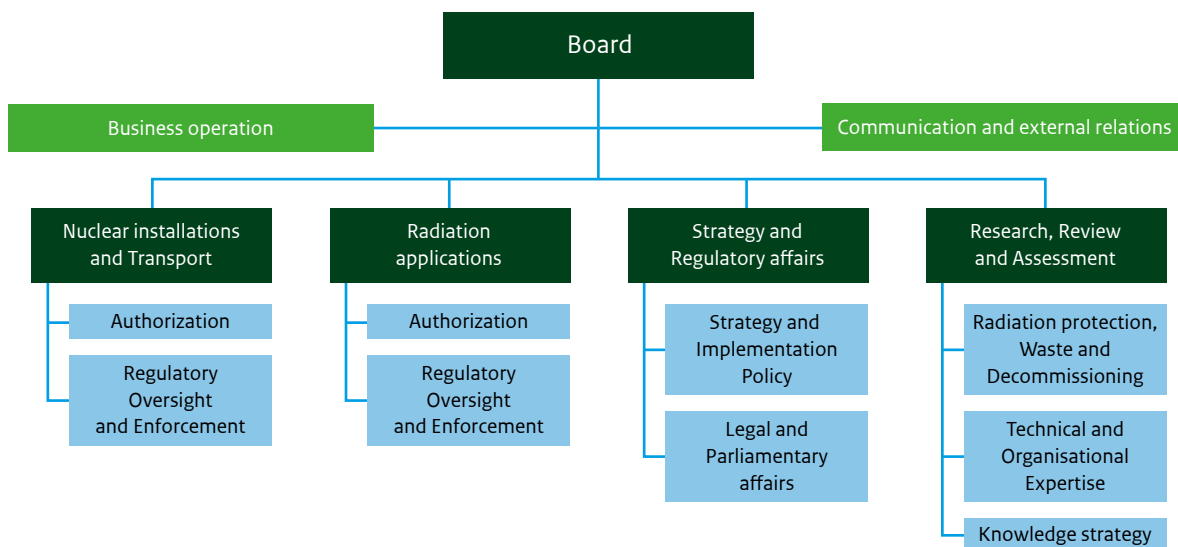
Board

Business operation

Communication and external relations

Nuclear installations and Transport

Authorization

Regulatory Oversight and Enforcement

Radiation applications

Authorization

Regulatory Oversight and Enforcement

Strategy and Regulatory affairs

Strategy and Implementation Policy

Legal and Parliamentary affairs

Research, Review and Assessment

Radiation protection, Waste and Decommissioning

Technical and Organisational Expertise

Knowledge strategy